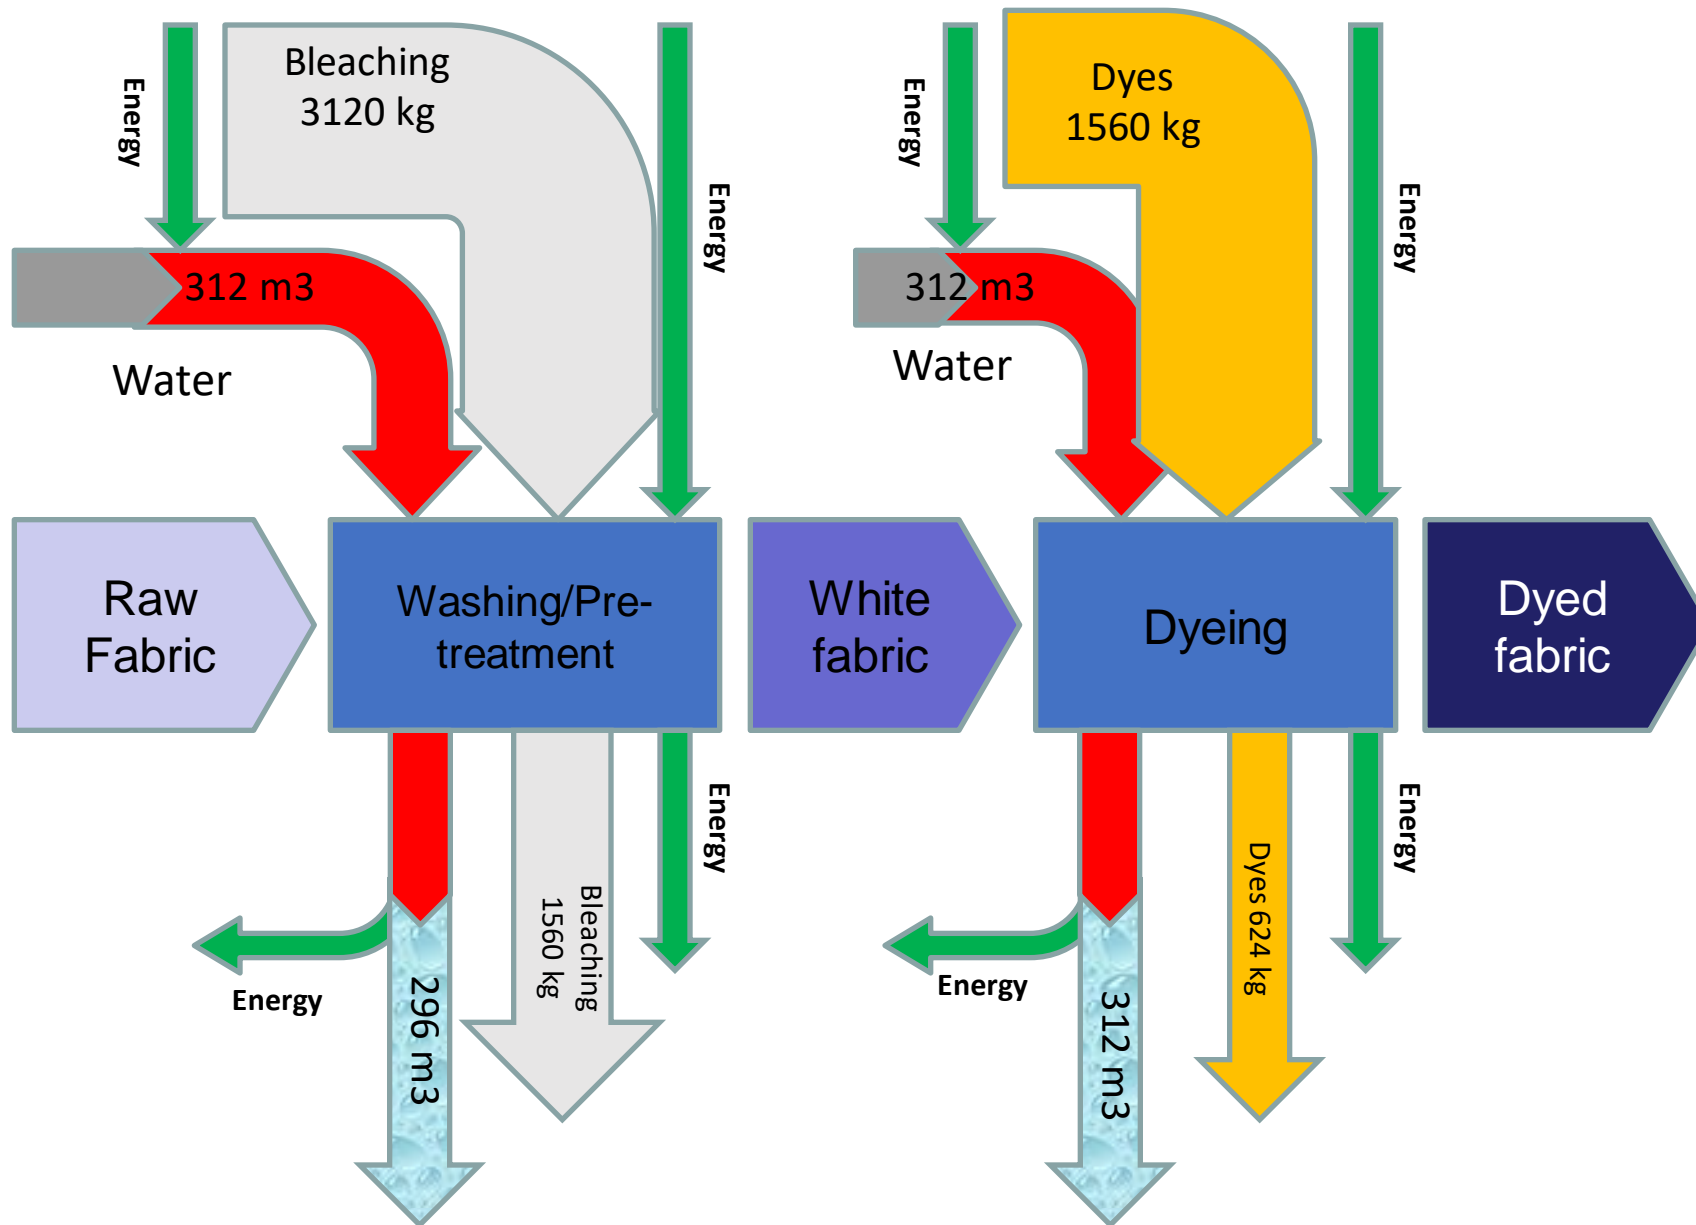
Energy

Bleaching
3120 kg

Energy

312 m3

Water

Energy

Dyes
1560 kg

Energy

312 m3

Water

Raw Fabric

Washing/Pre-treatment

White fabric

Dyeing

Dyed fabric

Energy

Energy

296 m3

Bleaching
1560 kg

Energy

Energy

312 m3

Dyes 624 kg

Energy